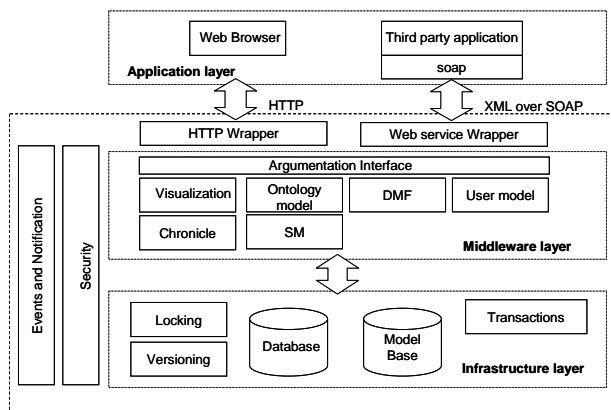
Web Browser

Third party application

soap

Application layer

HTTP

XML over SOAP

HTTP Wrapper

Web service Wrapper

Events and Notification

Security

Argumentation Interface

Visualization

Ontology model

DMF

User model

Chronicle

SM

Middleware layer

Locking

Versioning

Database

Model Base

Transactions

Infrastructure layer